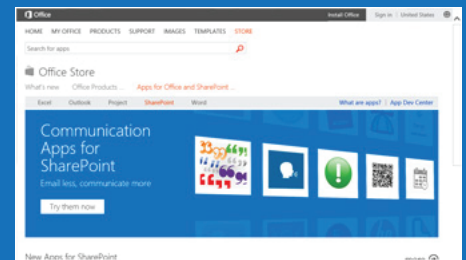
Office

Install Office | Sign in | United States

HOME MY OFFICE PRODUCTS SUPPORT IMAGES TEMPLATES STORE

Search for apps

Office Store

What's new Office Products ... Apps for Office and SharePoint ...

Excel Outlook Project SharePoint Word

What are apps? | App Dev Center

Communication Apps for SharePoint

Email less, communicate more

Try them now

New Apps for SharePoint